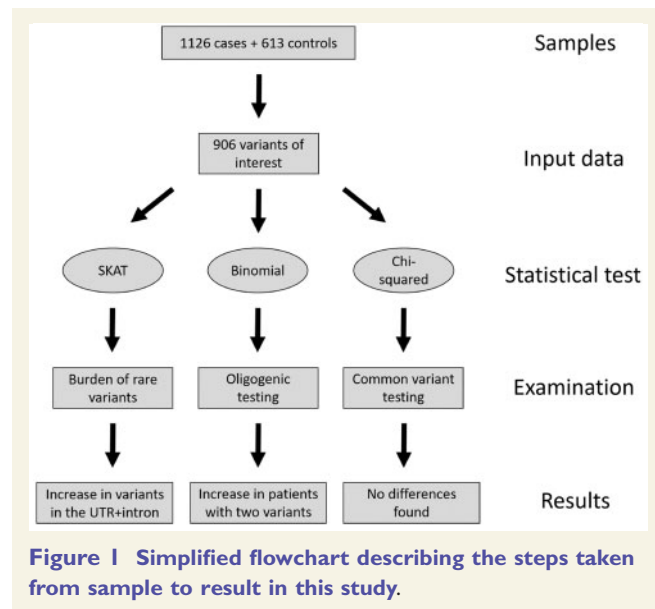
1126 cases + 613 controls

Samples

906 variants of interest

Input data

SKAT

Binomial

Chi-squared

Statistical test

Burden of rare variants

Oligogenic testing

Common variant testing

Examination

Increase in variants in the UTR+intron

Increase in patients with two variants

No differences found

Results

Figure 1 Simplified flowchart describing the steps taken from sample to result in this study.